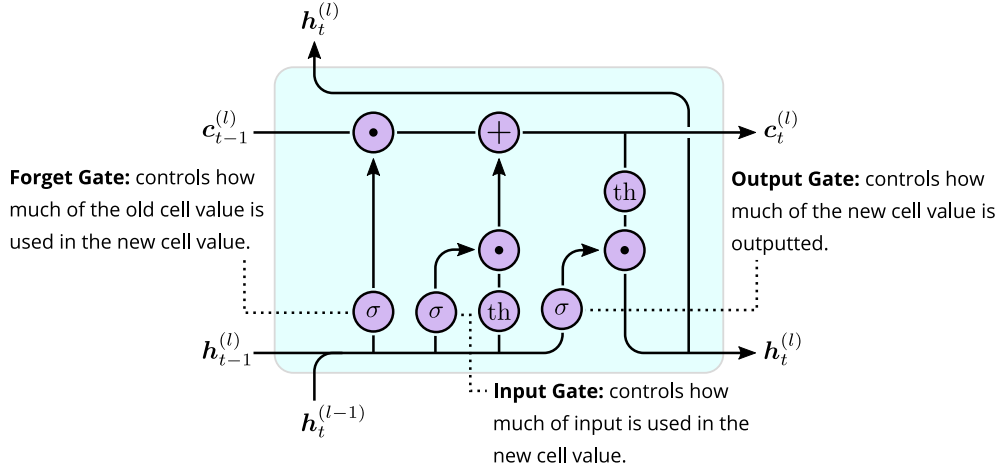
$\boldsymbol{h}_t^{(l)}$

$\boldsymbol{c}_{t-1}^{(l)}$

$\odot$

$+$

$\boldsymbol{c}_t^{(l)}$

**Forget Gate:** controls how much of the old cell value is used in the new cell value.

th

**Output Gate:** controls how much of the new cell value is outputted.

$\odot$

$\odot$

$\sigma$

$\sigma$

th

$\sigma$

$\boldsymbol{h}_{t-1}^{(l)}$

$\boldsymbol{h}_t^{(l)}$

$\boldsymbol{h}_t^{(l-1)}$

**Input Gate:** controls how much of input is used in the new cell value.